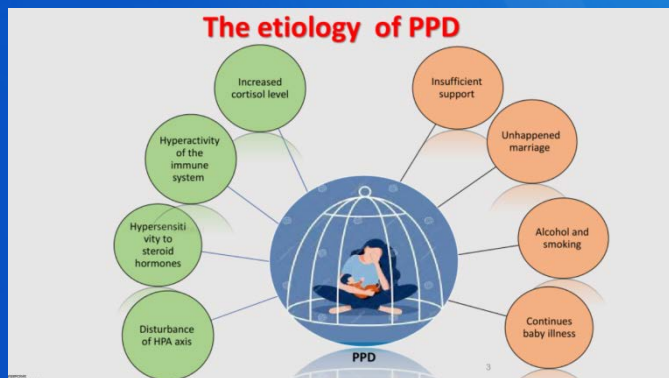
The etiology of PPD

Increased cortisol level

Hyperactivity of the immune system

Hypersensitivity to steroid hormones

Disturbance of HPA axis

Insufficient support

Unhappened marriage

Alcohol and smoking

Continues baby illness

PPD

3